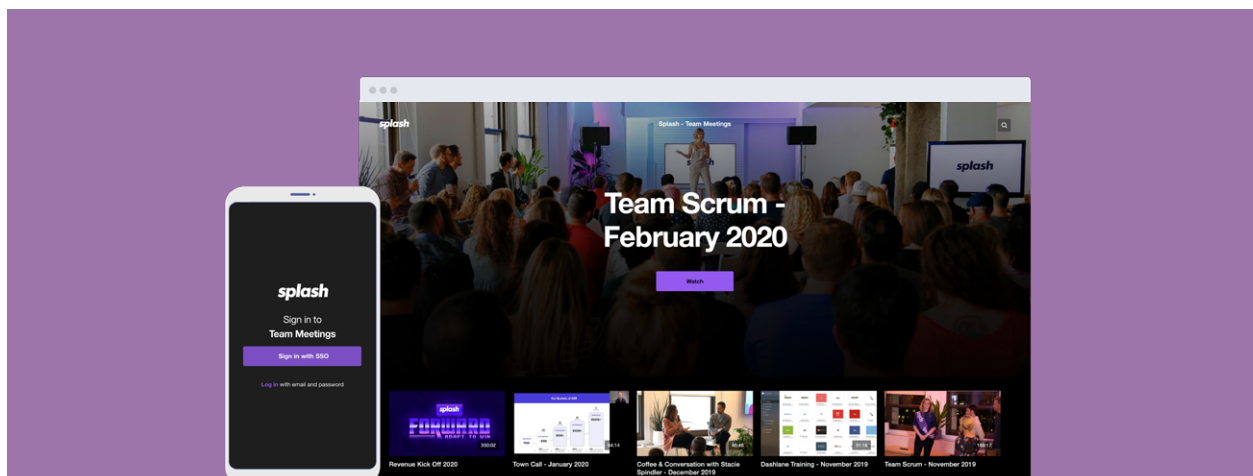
splash

Sign in to
Team Meetings

Sign in with SSO

Log in with email and password

splash

Splash - Team Meetings

splash

Team Scrum - February 2020

Watch

splash
FORWARD
ADAPT TO WIN

Revenue Kick Off 2020

Town Call - January 2020

Coffee & Conversation with Stacie Spindler - December 2019

Dashlane Training - November 2019

Team Scrum - November 2019